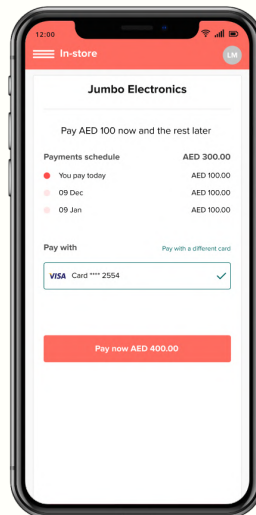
12:00

In-store

LM

Jumbo Electronics

Pay AED 100 now and the rest later

Payments schedule AED 300.00

You pay today AED 100.00

09 Dec AED 100.00

09 Jan AED 100.00

Pay with

Pay with a different card

VISA Card **** 2554

Pay now AED 400.00